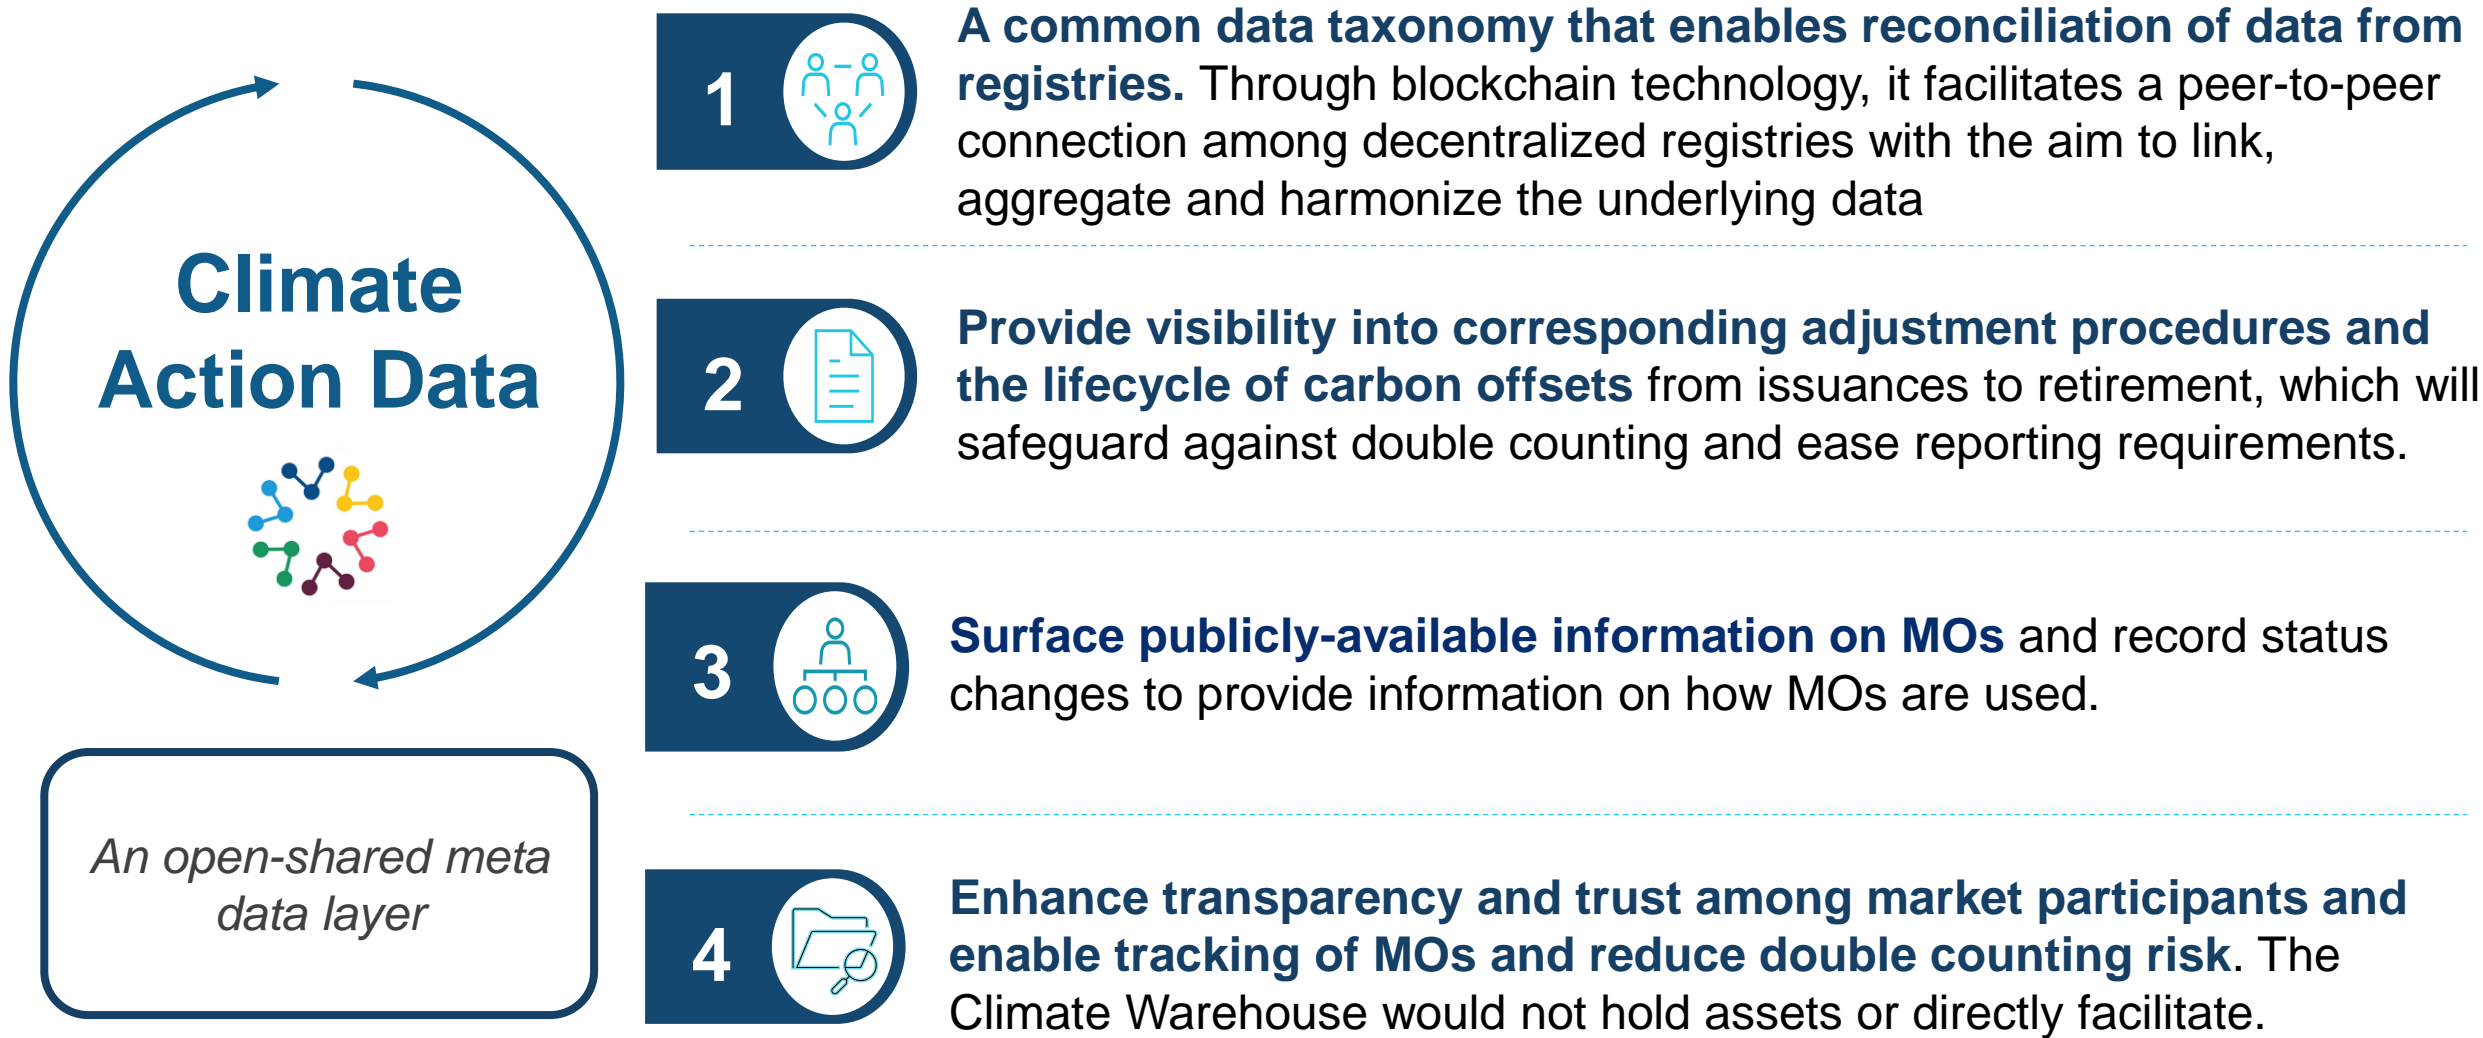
Climate Action Data

An open-shared meta data layer

1

A common data taxonomy that enables reconciliation of data from registries. Through blockchain technology, it facilitates a peer-to-peer connection among decentralized registries with the aim to link, aggregate and harmonize the underlying data

2

Provide visibility into corresponding adjustment procedures and the lifecycle of carbon offsets from issuances to retirement, which will safeguard against double counting and ease reporting requirements.

3

Surface publicly-available information on MOs and record status changes to provide information on how MOs are used.

4

Enhance transparency and trust among market participants and enable tracking of MOs and reduce double counting risk. The Climate Warehouse would not hold assets or directly facilitate.